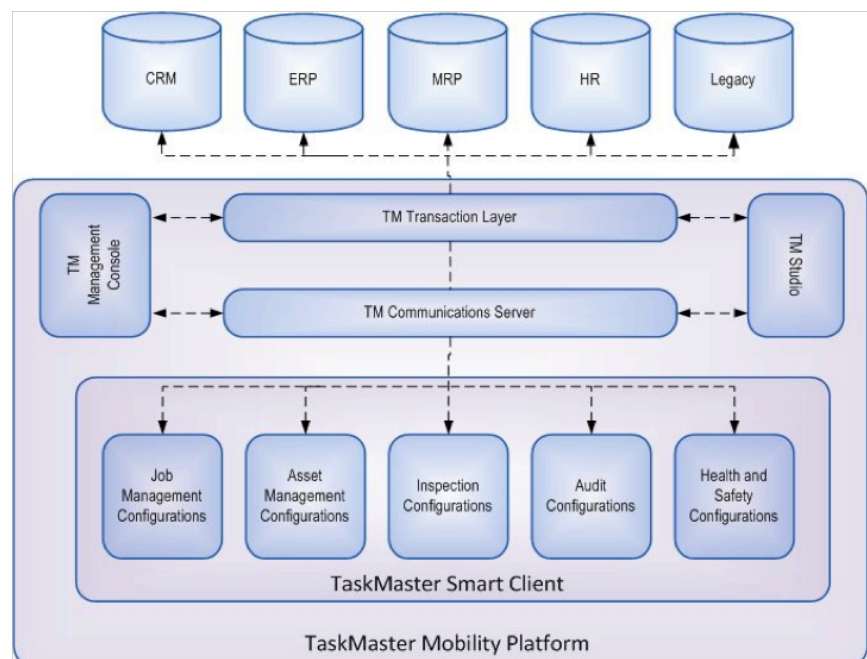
CRM

ERP

MRP

HR

Legacy

TM Management Console

TM Transaction Layer

TM Studio

TM Communications Server

Job Management Configurations

Asset Management Configurations

Inspection Configurations

Audit Configurations

Health and Safety Configurations

TaskMaster Smart Client

TaskMaster Mobility Platform